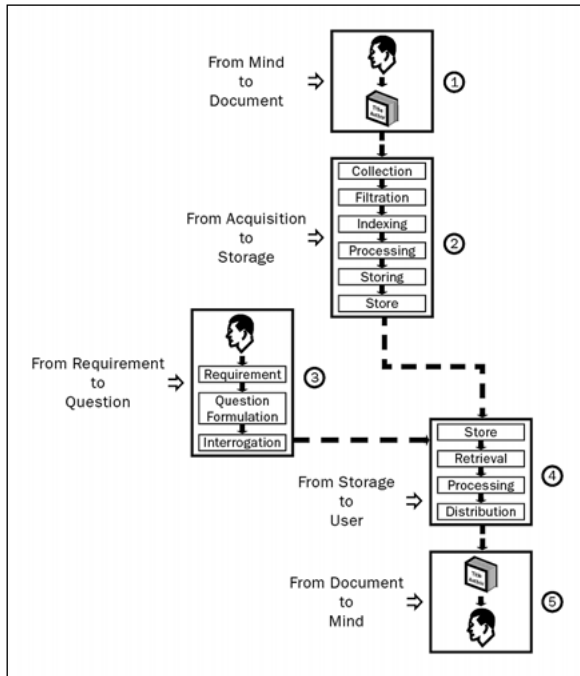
From Mind to Document

①

From Acquisition to Storage

Collection

Filtration

Indexing

Processing

Storing

Store

②

From Requirement to Question

Requirement

Question Formulation

Interrogation

③

From Storage to User

Store

Retrieval

Processing

Distribution

④

From Document to Mind

⑤